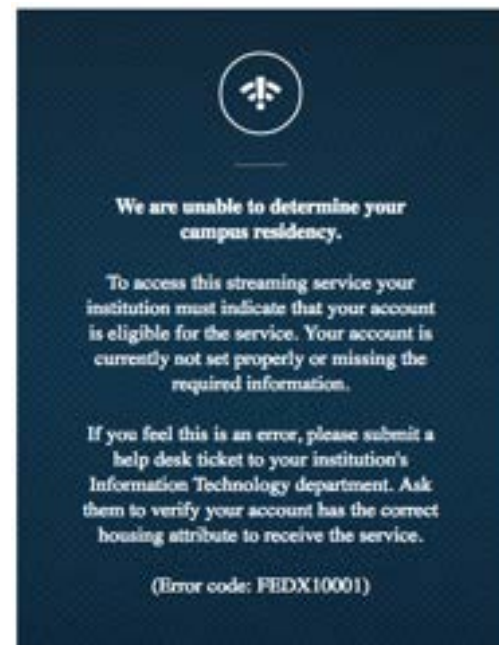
We are unable to determine your campus residency.

To access this streaming service your institution must indicate that your account is eligible for the service. Your account is currently not set properly or missing the required information.

If you feel this is an error, please submit a help desk ticket to your institution's Information Technology department. Ask them to verify your account has the correct housing attribute to receive the service.

(Error code: FEDX10001)